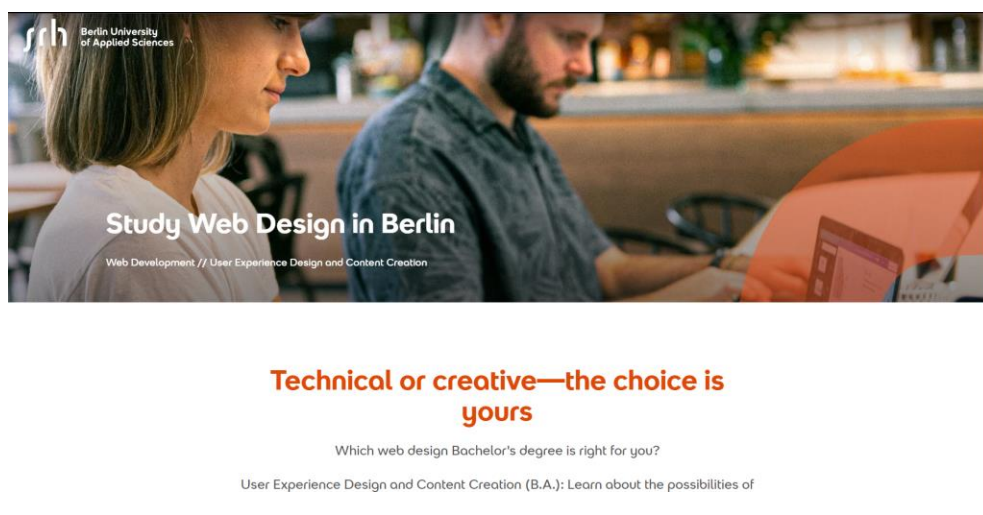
srh Berlin University of Applied Sciences

Study Web Design in Berlin

Web Development // User Experience Design and Content Creation

Technical or creative—the choice is yours

Which web design Bachelor's degree is right for you?

User Experience Design and Content Creation (B.A.): Learn about the possibilities of